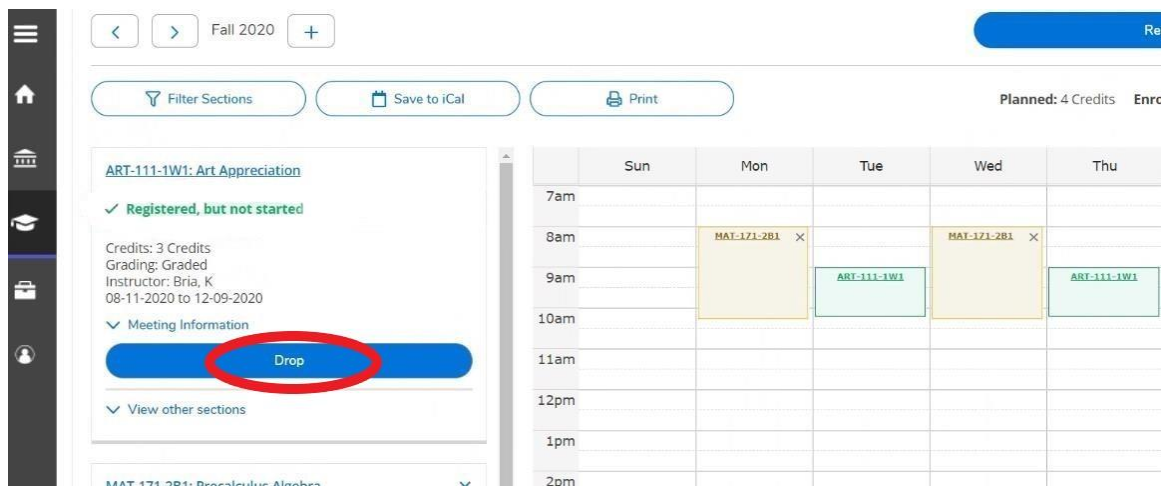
Fall 2020

Re

Filter Sections

Save to iCal

Print

Planned: 4 Credits Enro

ART-111-1W1: Art Appreciation

✓ Registered, but not started

Credits: 3 Credits
Grading: Graded
Instructor: Bria, K
08-11-2020 to 12-09-2020

Meeting Information

Drop

View other sections

MAT-171-2B1: Precalculus Algebra

| | Sun | Mon | Tue | Wed | Thu |
|---|---|---|---|---|---|
| 7am | | | | | |
| 8am | | MAT-171-2B1 × | | MAT-171-2B1 × | |
| 9am | | | ART-111-1W1 | | ART-111-1W1 |
| 10am | | | | | |
| 11am | | | | | |
| 12pm | | | | | |
| 1pm | | | | | |
| 2pm | | | | | |